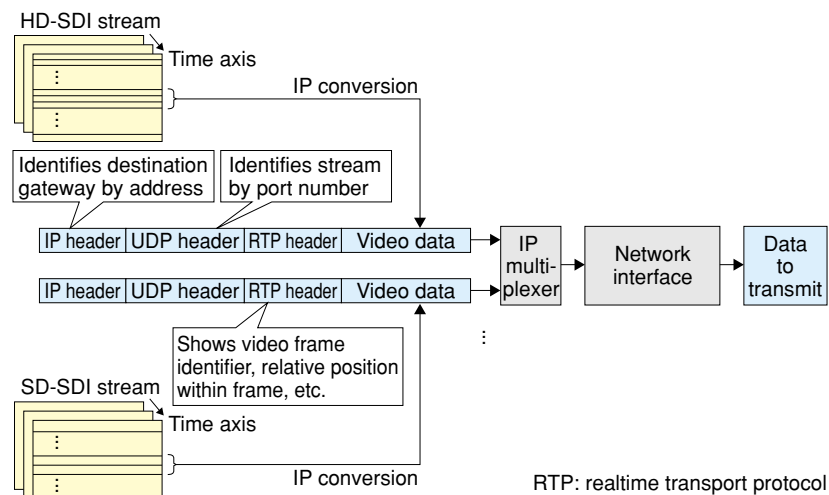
HD-SDI stream

Time axis

⋮

⋮

IP conversion

Identifies destination gateway by address

Identifies stream by port number

| IP header | UDP header | RTP header | Video data |
|---|---|---|---|
| IP header | UDP header | RTP header | Video data |

IP multiplexer

Network interface

Data to transmit

⋮

Shows video frame identifier, relative position within frame, etc.

SD-SDI stream

Time axis

⋮

⋮

IP conversion

RTP: realtime transport protocol